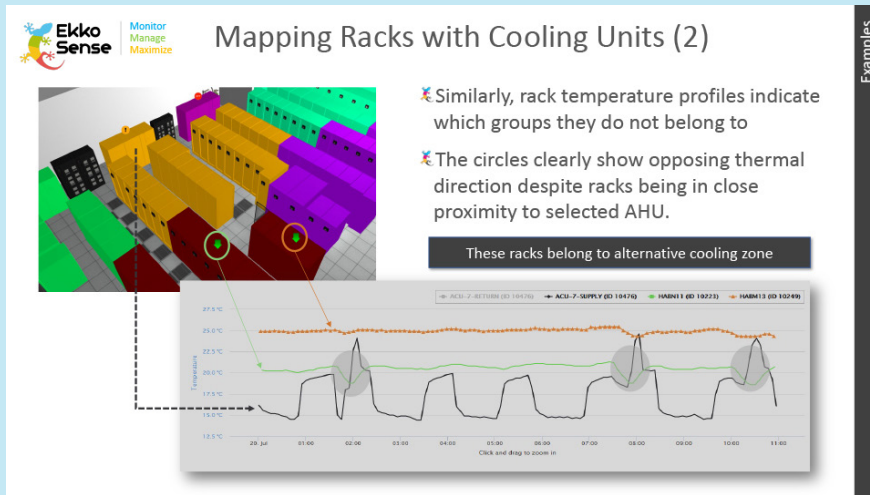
Ekko Sense

Monitor
Manage
Maximize

Mapping Racks with Cooling Units (2)

Examples

Similarly, rack temperature profiles indicate which groups they do not belong to

The circles clearly show opposing thermal direction despite racks being in close proximity to selected AHU.

These racks belong to alternative cooling zone

ACU-7-RETURN (ID 10476)   ACU-7-SUPPLY (ID 10476)   HABN11 (ID 10223)   HABM13 (ID 10249)

27.5 °C
25.0 °C
22.5 °C
20.0 °C
17.5 °C
15.0 °C
12.5 °C

Temperature

29. Jul   01:00   02:00   03:00   04:00   05:00   06:00   07:00   08:00   09:00   10:00   11:00

Click and drag to zoom in